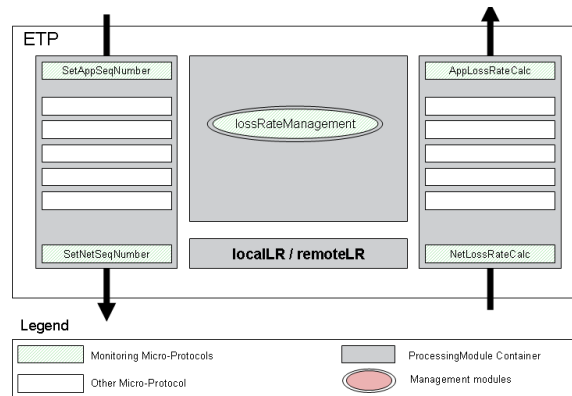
ETP

SetAppSeqNumber

SetNetSeqNumber

lossRateManagement

localLR / remoteLR

AppLossRateCalc

NetLossRateCalc

Legend

Monitoring Micro-Protocols

Other Micro-Protocol

ProcessingModule Container

Management modules